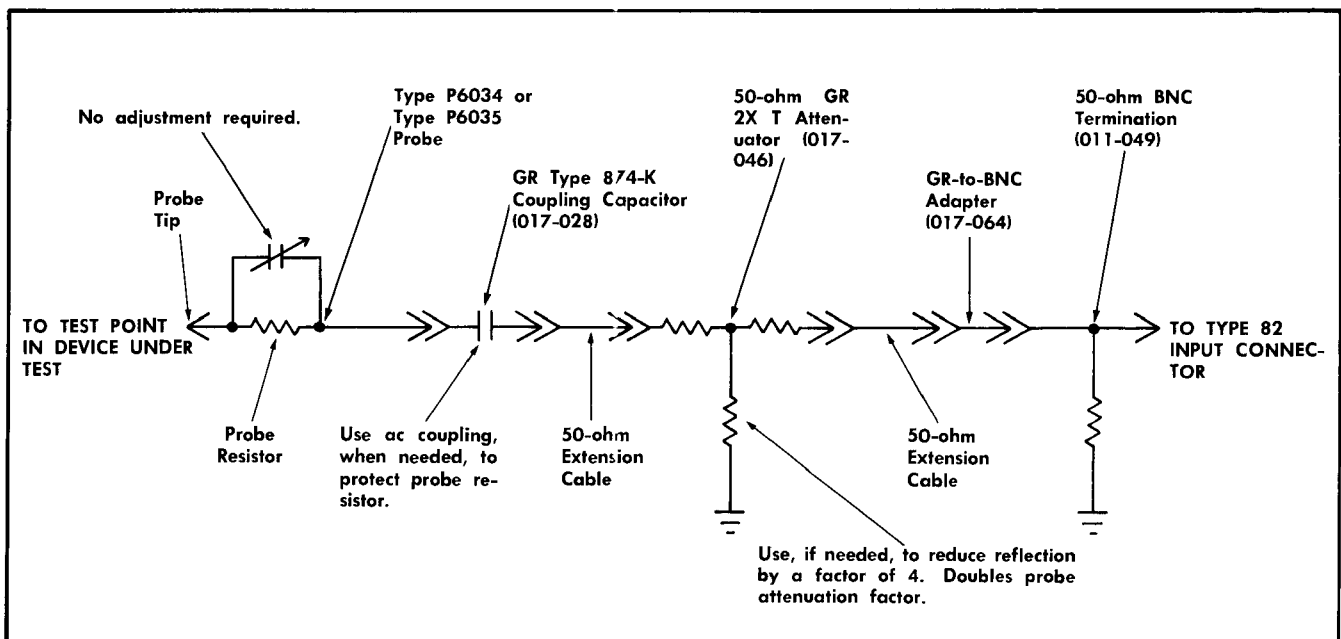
No adjustment required.

Type P6034 or Type P6035 Probe

Probe Tip

GR Type 874-K Coupling Capacitor (017-028)

50-ohm GR 2X T Attenuator (017-046)

GR-to-BNC Adapter (017-064)

50-ohm BNC Termination (011-049)

TO TEST POINT IN DEVICE UNDER TEST

TO TYPE 82 INPUT CONNECTOR

Probe Resistor

Use ac coupling, when needed, to protect probe resistor.

50-ohm Extension Cable

50-ohm Extension Cable

Use, if needed, to reduce reflection by a factor of 4. Doubles probe attenuation factor.